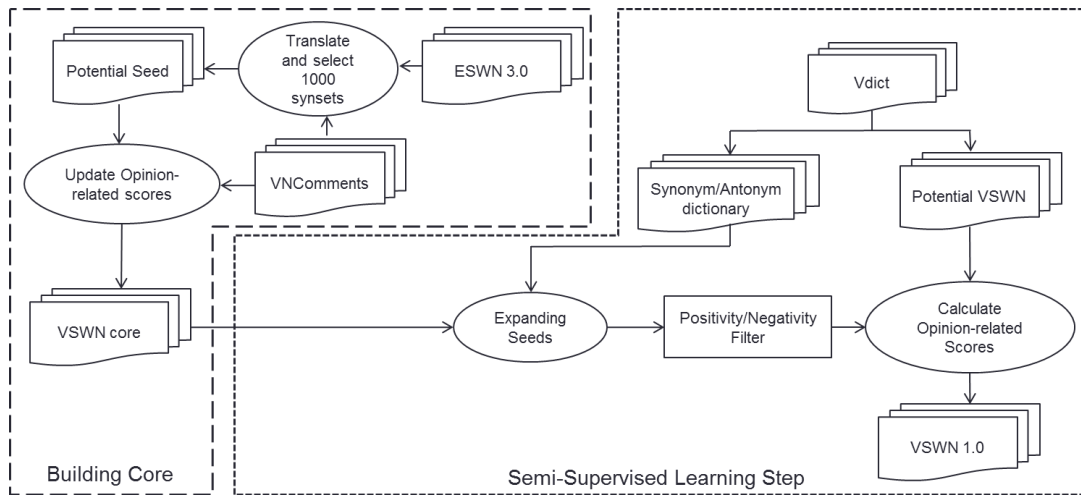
Potential Seed

Translate and select 1000 synsets

ESWN 3.0

Update Opinion-related scores

VNComments

VSWN core

Building Core

Vdict

Synonym/Antonym dictionary

Potential VSWN

Expanding Seeds

Positivity/Negativity Filter

Calculate Opinion-related Scores

VSWN 1.0

Semi-Supervised Learning Step